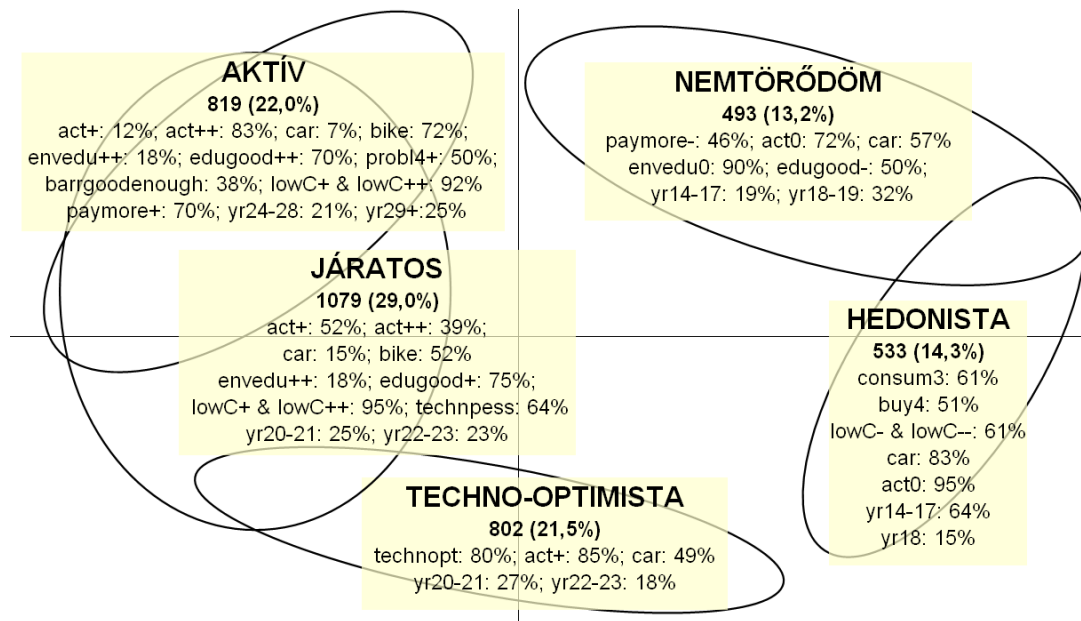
AKTÍV
819 (22,0%)
act+: 12%; act++: 83%; car: 7%; bike: 72%; envedu++: 18%; edugood++: 70%; probl4+: 50%; barrgoodenough: 38%; lowC+ & lowC++: 92% paymore+: 70%; yr24-28: 21%; yr29+:25%

NEMTÖRŐDÖM
493 (13,2%)
paymore-: 46%; act0: 72%; car: 57% envedu0: 90%; edugood-: 50%; yr14-17: 19%; yr18-19: 32%

JÁRATOS
1079 (29,0%)
act+: 52%; act++: 39%; car: 15%; bike: 52% envedu++: 18%; edugood+: 75%; lowC+ & lowC++: 95%; technpess: 64% yr20-21: 25%; yr22-23: 23%

HEDONISTA
533 (14,3%)
consum3: 61% buy4: 51% lowC- & lowC--: 61% car: 83% act0: 95% yr14-17: 64% yr18: 15%

TECHNO-OPTIMISTA
802 (21,5%)
technopt: 80%; act+: 85%; car: 49% yr20-21: 27%; yr22-23: 18%